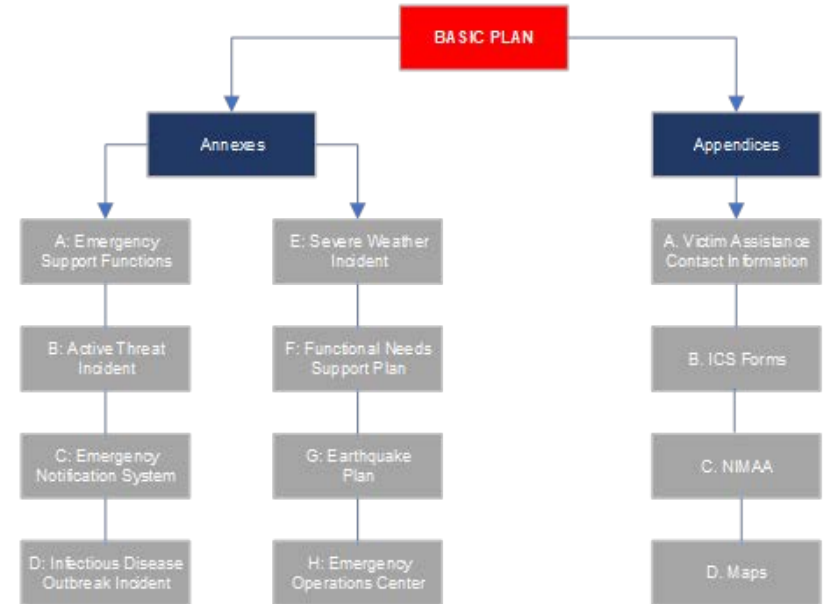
BASIC PLAN

Annexes

Appendices

A: Emergency Support Functions

B: Active Threat Incident

C: Emergency Notification System

D: Infectious Disease Outbreak Incident

E: Severe Weather Incident

F: Functional Needs Support Plan

G: Earthquake Plan

H: Emergency Operations Center

A. Victim Assistance Contact Information

B. ICS Forms

C. NIMAA

D. Maps